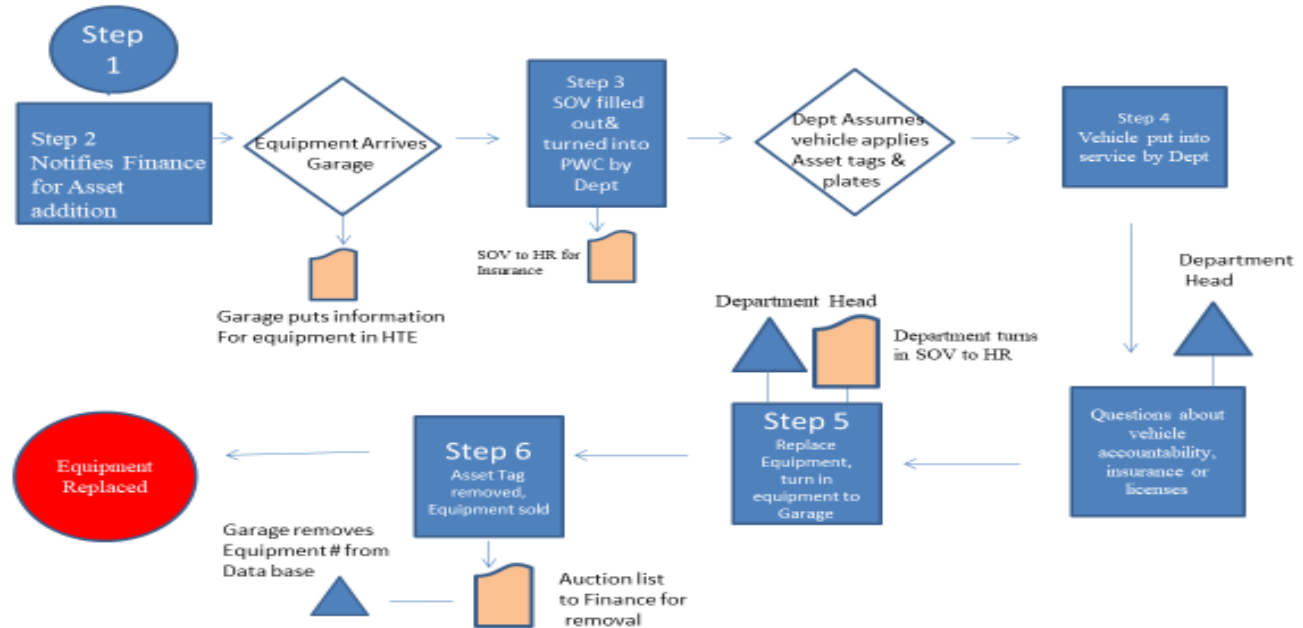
Step 1

Step 2 Notifies Finance for Asset addition

Equipment Arrives Garage

Garage puts information For equipment in HTE

Step 3 SOV filled out& turned into PWC by Dept

SOV to HR for Insurance

Dept Assumes vehicle applies Asset tags & plates

Step 4 Vehicle put into service by Dept

Department Head

Questions about vehicle accountability, insurance or licenses

Department Head

Department turns in SOV to HR

Step 5 Replace Equipment, turn in equipment to Garage

Step 6 Asset Tag removed, Equipment sold

Auction list to Finance for removal

Garage removes Equipment # from Data base

Equipment Replaced